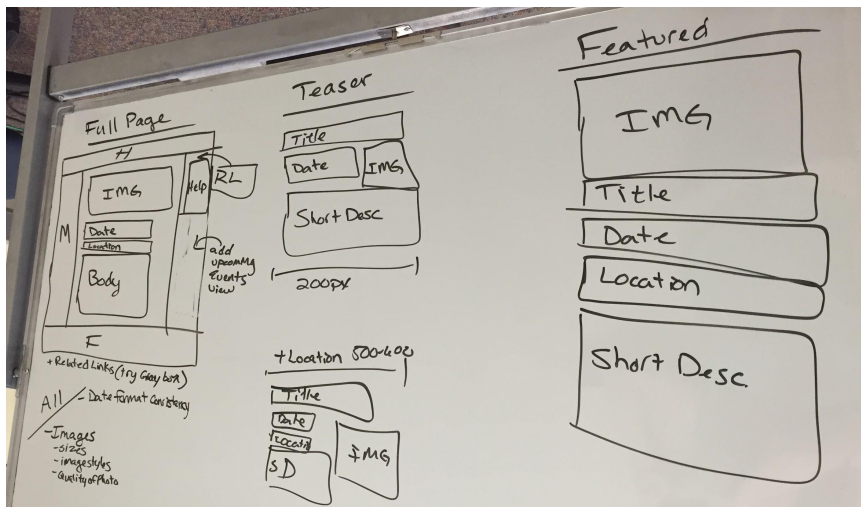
Full Page

H

IMG

Help

RL

M

Date

Location

Body

add upcoming events view

F

+ Related Links (try Gray box)

All - Date format Consistency

- Images
- sizes
- imagestyles
- Quality of Photo

Teaser

Title

Date

IMG

Short Desc

200px

+ Location 500-600

Title

Date

Location

IMG

SD

Featured

IMG

Title

Date

Location

Short Desc.